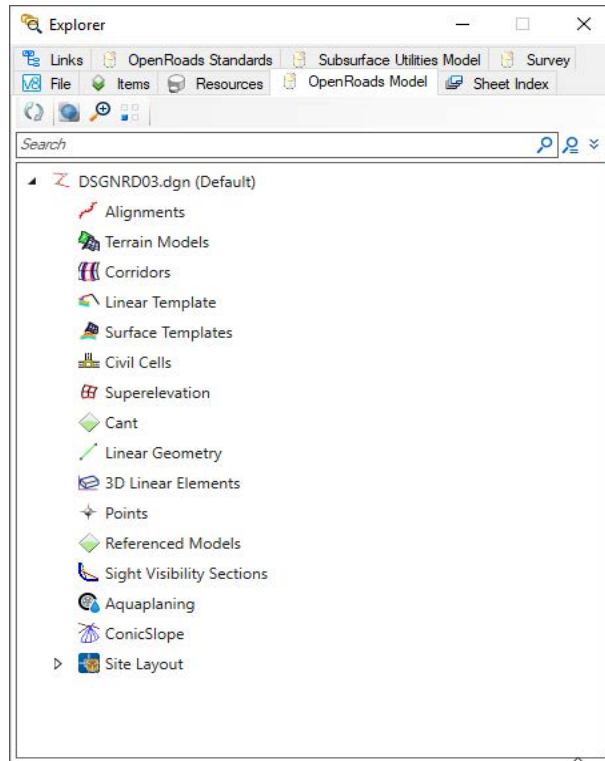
Explorer

Links | OpenRoads Standards | Subsurface Utilities Model | Survey
File | Items | Resources | OpenRoads Model | Sheet Index

Search

DSGNRD03.dgn (Default)
Alignments
Terrain Models
Corridors
Linear Template
Surface Templates
Civil Cells
Superelevation
Cant
Linear Geometry
3D Linear Elements
Points
Referenced Models
Sight Visibility Sections
Aquaplaning
ConicSlope
Site Layout